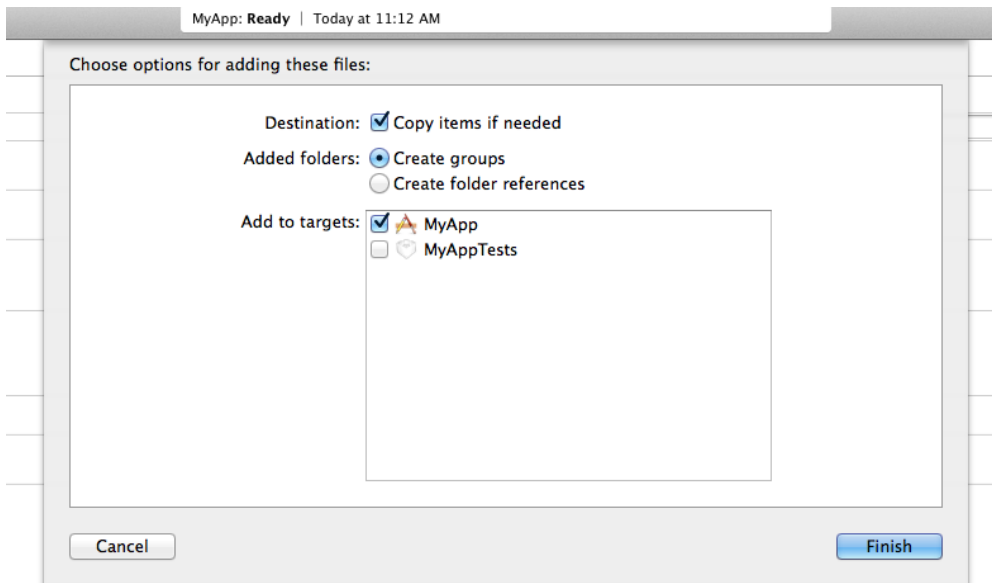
MyApp: Ready | Today at 11:12 AM

Choose options for adding these files:

Destination: Copy items if needed

Added folders: Create groups

Create folder references

Add to targets: MyApp

MyAppTests

Cancel

Finish